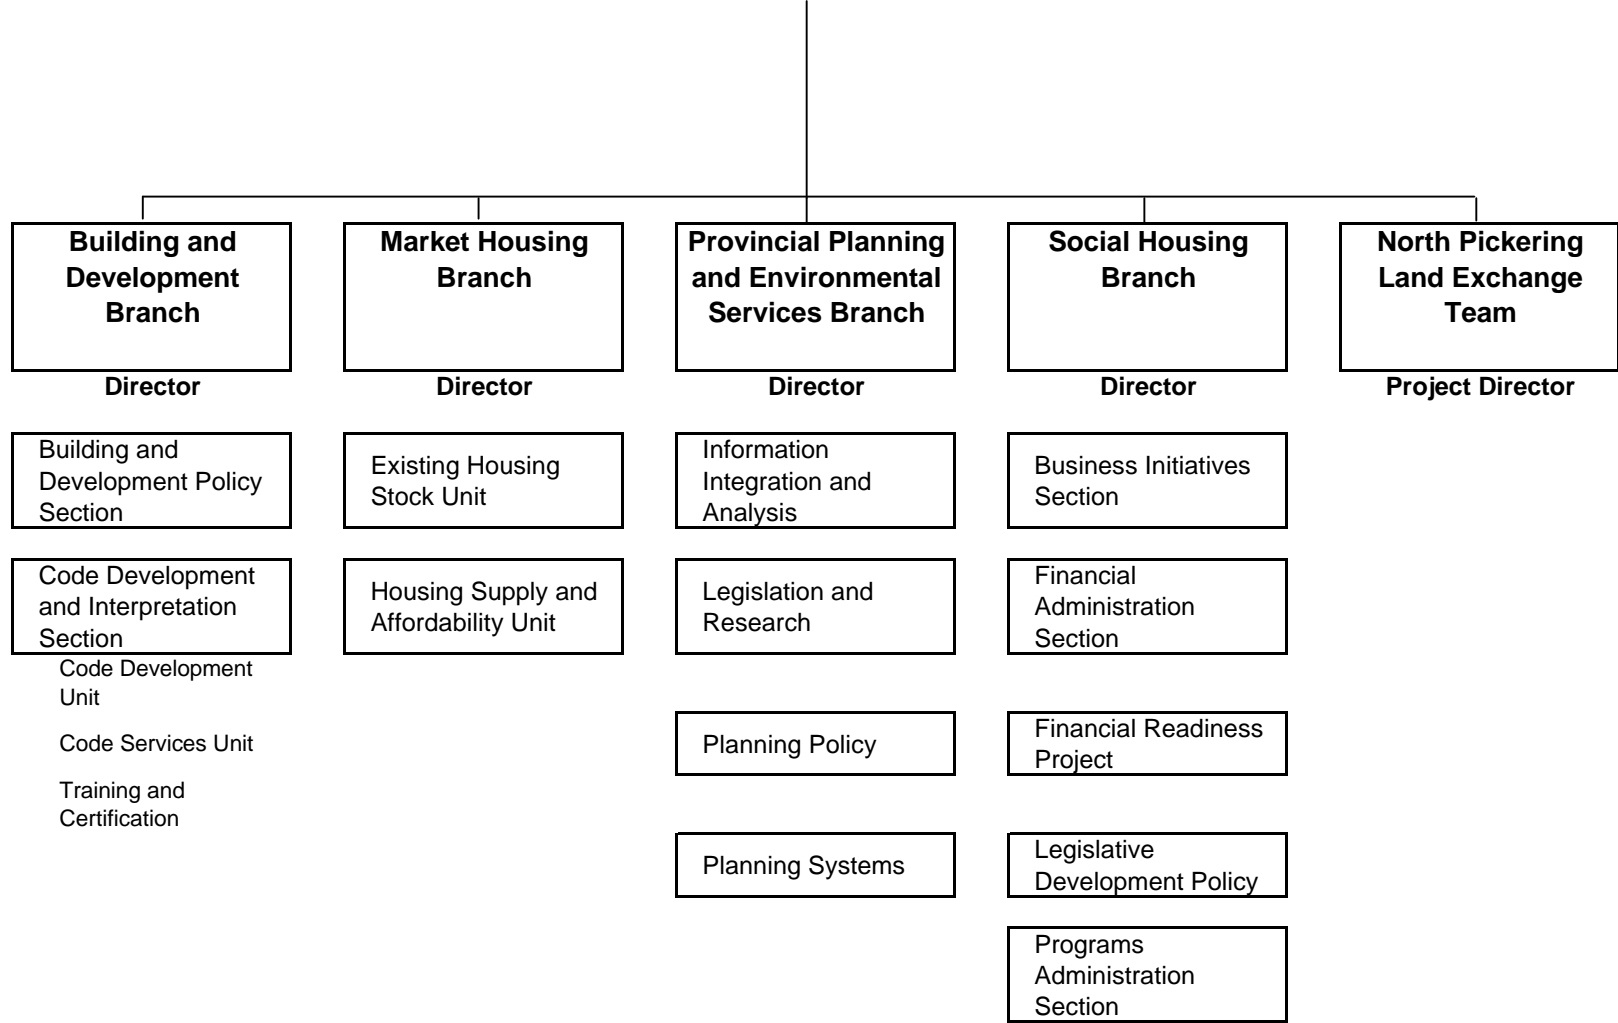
Building and Development Branch

Director

Building and Development Policy Section

Code Development and Interpretation Section

Code Development Unit

Code Services Unit

Training and Certification

Market Housing Branch

Director

Existing Housing Stock Unit

Housing Supply and Affordability Unit

Provincial Planning and Environmental Services Branch

Director

Information Integration and Analysis

Legislation and Research

Planning Policy

Planning Systems

Social Housing Branch

Director

Business Initiatives Section

Financial Administration Section

Financial Readiness Project

Legislative Development Policy

Programs Administration Section

North Pickering Land Exchange Team

Project Director